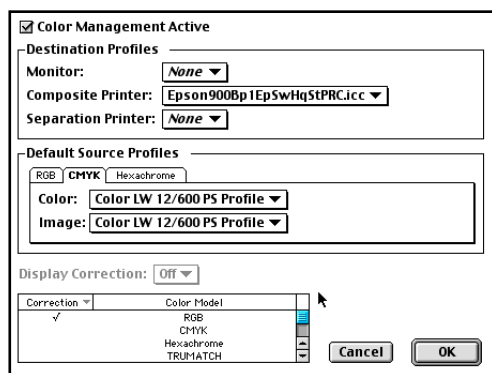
☑ Color Management Active

Destination Profiles

Monitor: None ▼

Composite Printer: Epson900Bp1EpSwHqStPRC.icc ▼

Separation Printer: None ▼

Default Source Profiles

RGB | CMYK | Hexachrome

Color: Color LW 12/600 PS Profile ▼

Image: Color LW 12/600 PS Profile ▼

Display Correction: Off ▼

| Correction ▼ | Color Model |
|---|---|
| ✓ | RGB |
| | CMYK |
| | Hexachrome |
| | TRUMATCH |

Cancel

OK